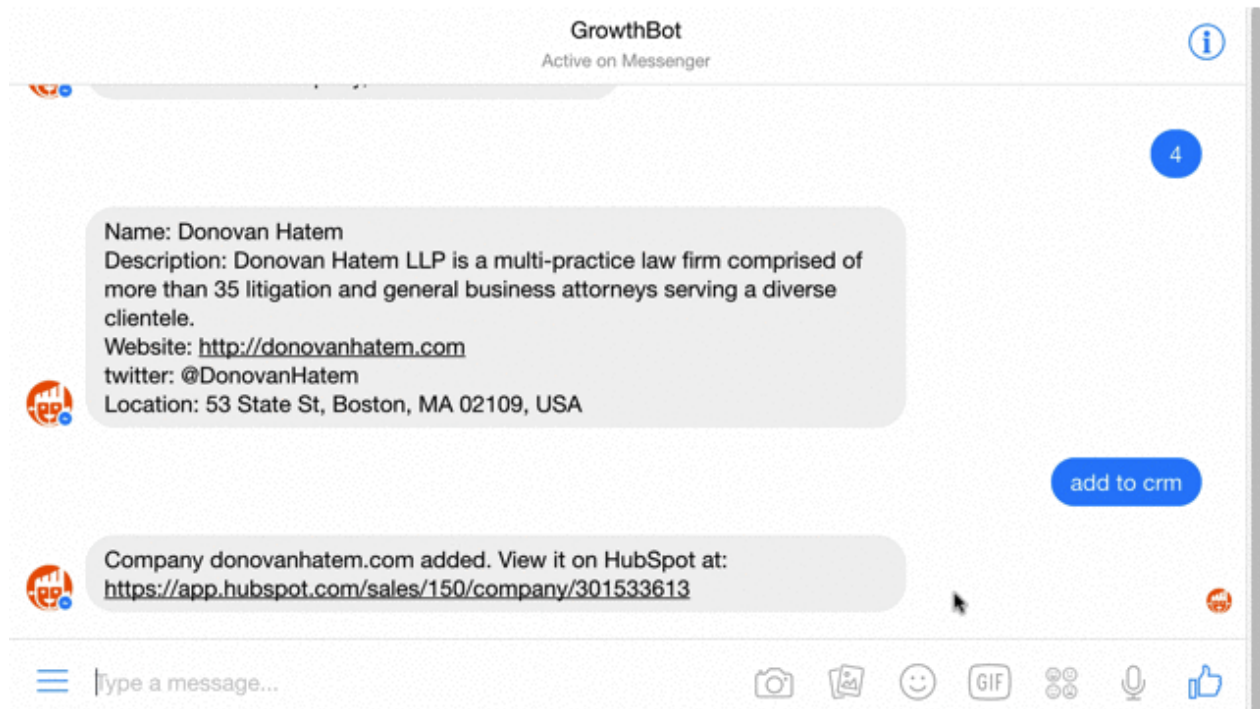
GrowthBot
Active on Messenger

4

Name: Donovan Hatem
Description: Donovan Hatem LLP is a multi-practice law firm comprised of more than 35 litigation and general business attorneys serving a diverse clientele.
Website: http://donovanhatem.com
twitter: @DonovanHatem
Location: 53 State St, Boston, MA 02109, USA

add to crm

Company donovanhatem.com added. View it on HubSpot at: https://app.hubspot.com/sales/150/company/301533613

Type a message...

GIF